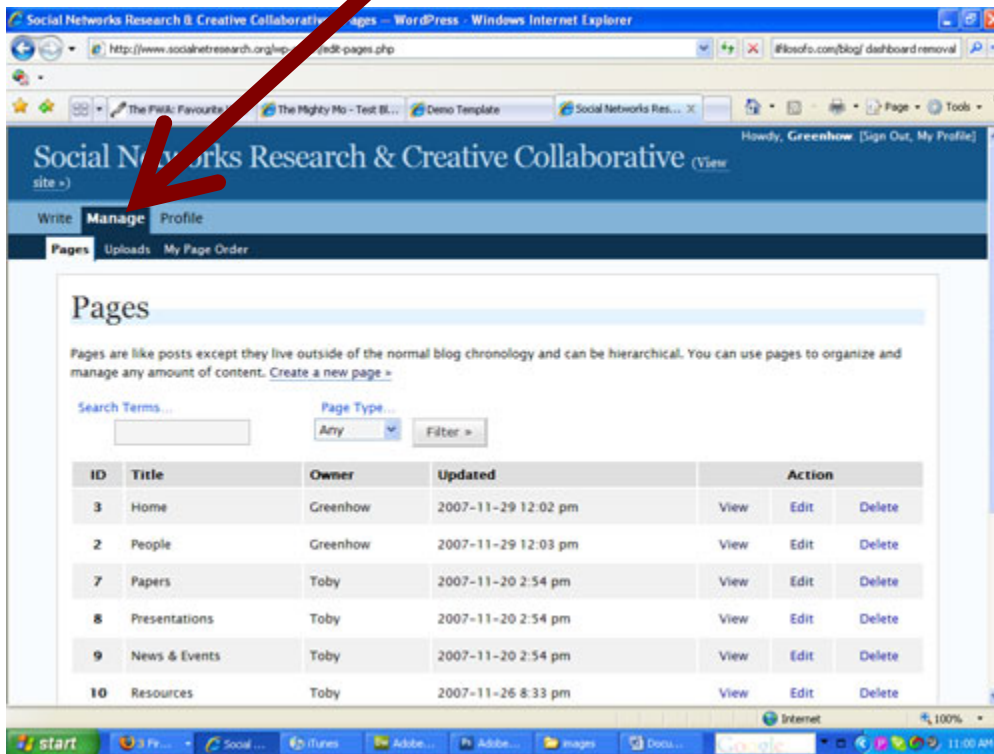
Social Networks Research & Creative Collaborative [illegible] ages — WordPress - Windows Internet Explorer

http://www.socialnetresearch.org/wp-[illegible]/edit-pages.php

ifilosofo.com/blog/ dashboard removal

The PWA: Favourite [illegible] | The Mighty Mo - Test Bl... | Demo Template | Social Networks Res... ×

Page ▾ Tools ▾

Howdy, Greenhow [Sign Out, My Profile]

Social N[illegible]works Research & Creative Collaborative (View site »)

Write Manage Profile

Pages Uploads My Page Order

Pages

Pages are like posts except they live outside of the normal blog chronology and can be hierarchical. You can use pages to organize and manage any amount of content. Create a new page »

Search Terms...

Page Type...

Any

Filter »

| ID | Title | Owner | Updated | Action | | |
|---|---|---|---|---|---|---|
| 3 | Home | Greenhow | 2007-11-29 12:02 pm | View | Edit | Delete |
| 2 | People | Greenhow | 2007-11-29 12:03 pm | View | Edit | Delete |
| 7 | Papers | Toby | 2007-11-20 2:54 pm | View | Edit | Delete |
| 8 | Presentations | Toby | 2007-11-20 2:54 pm | View | Edit | Delete |
| 9 | News & Events | Toby | 2007-11-20 2:54 pm | View | Edit | Delete |
| 10 | Resources | Toby | 2007-11-26 8:33 pm | View | Edit | Delete |

Internet 100%

start 3 Fi... Social ... iTunes Adobe... Adobe... images Docu... Google 11:00 AM